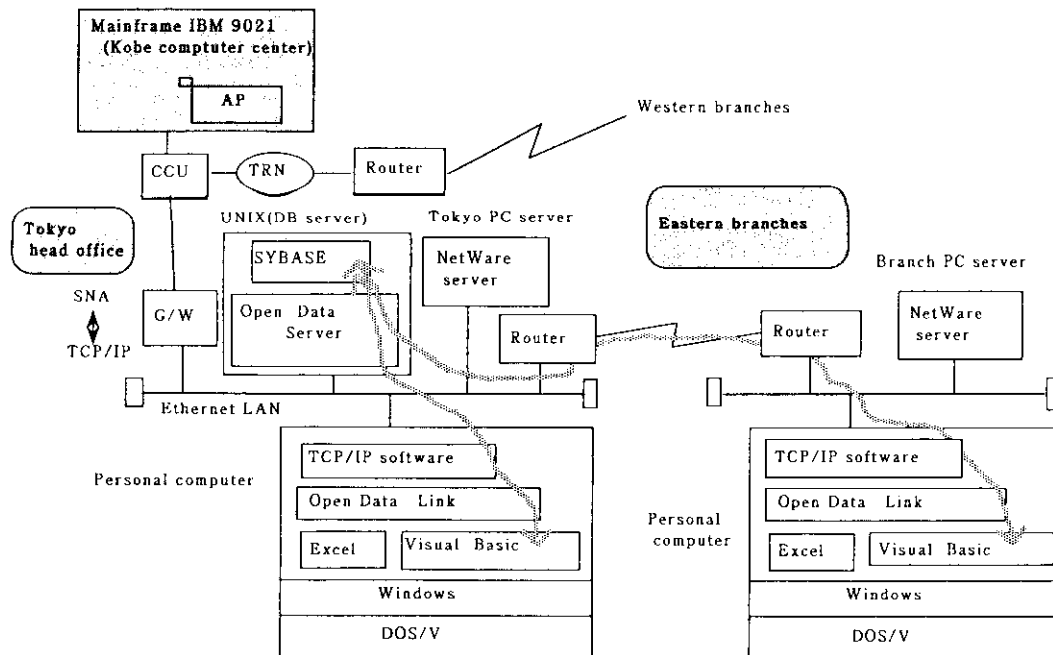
Mainframe IBM 9021
(Kobe comptuter center)
AP
Western branches
CCU
TRN
Router
Tokyo head office
UNIX(DB server)
Tokyo PC server
Eastern branches
SYBASE
NetWare server
Branch PC server
SNA
TCP/IP
G/W
Open Data Server
Router
Router
NetWare server
Ethernet LAN
TCP/IP software
Open Data Link
Excel
Visual Basic
Windows
DOS/V
Personal computer
TCP/IP software
Open Data Link
Personal computer
Excel
Visual Basic
Windows
DOS/V